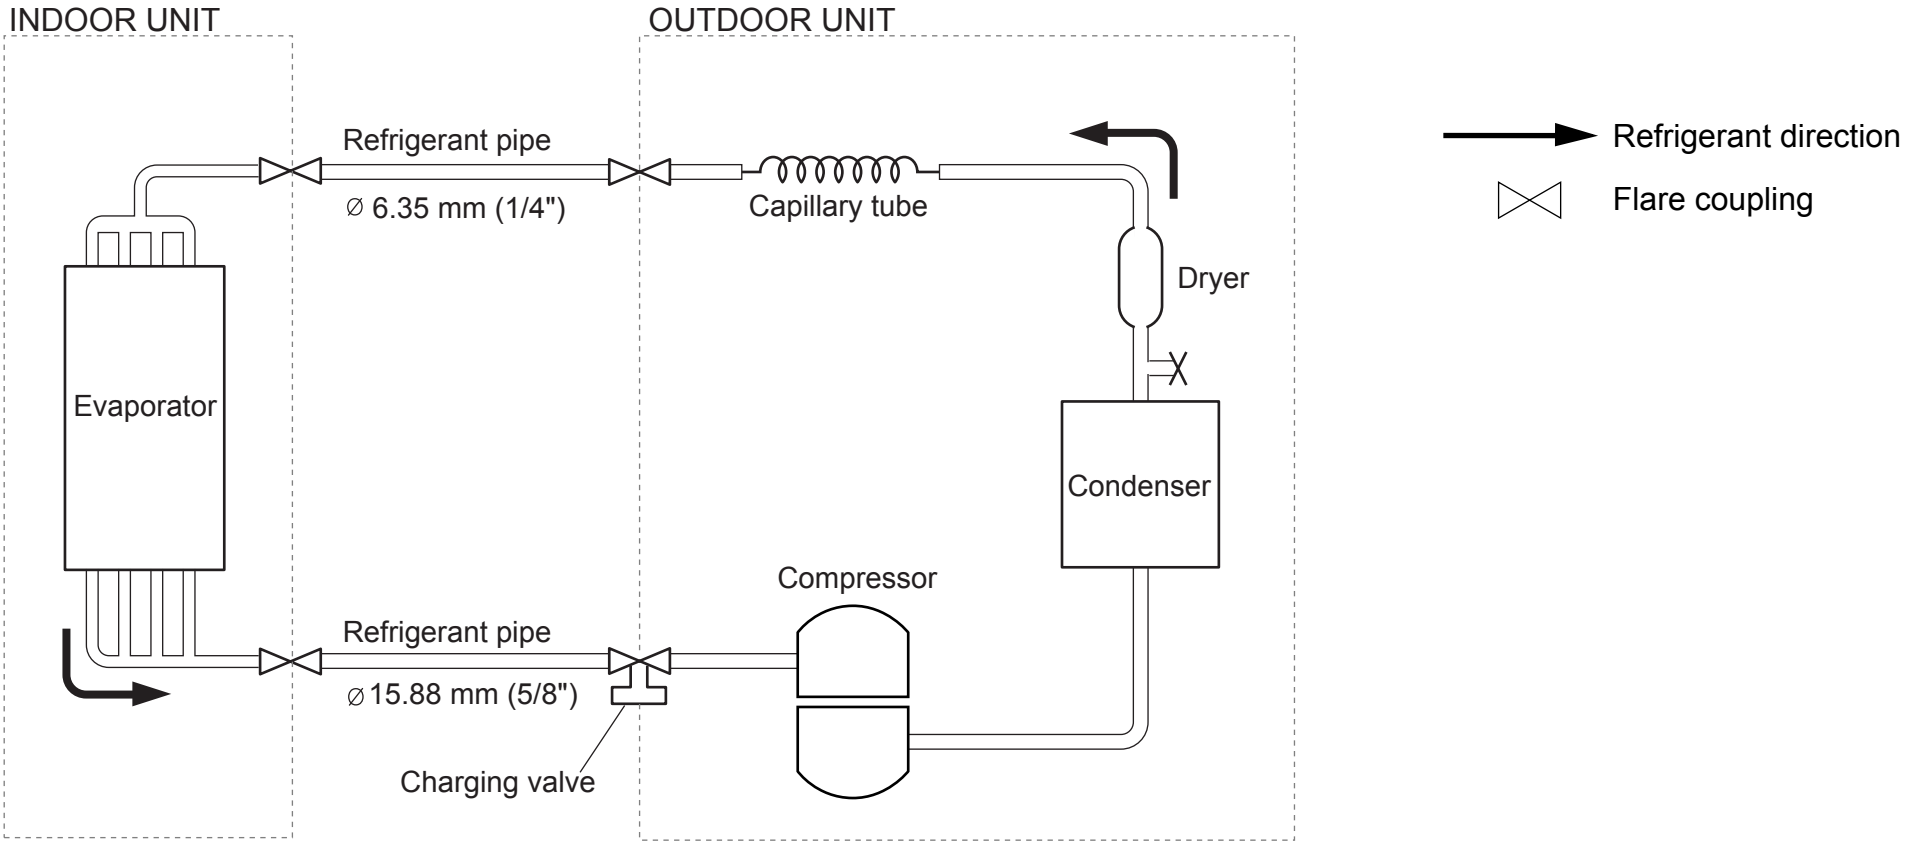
INDOOR UNIT

OUTDOOR UNIT

Refrigerant pipe

Ø 6.35 mm (1/4")

Capillary tube

Refrigerant direction

Flare coupling

Dryer

Evaporator

Condenser

Compressor

Refrigerant pipe

Ø 15.88 mm (5/8")

Charging valve